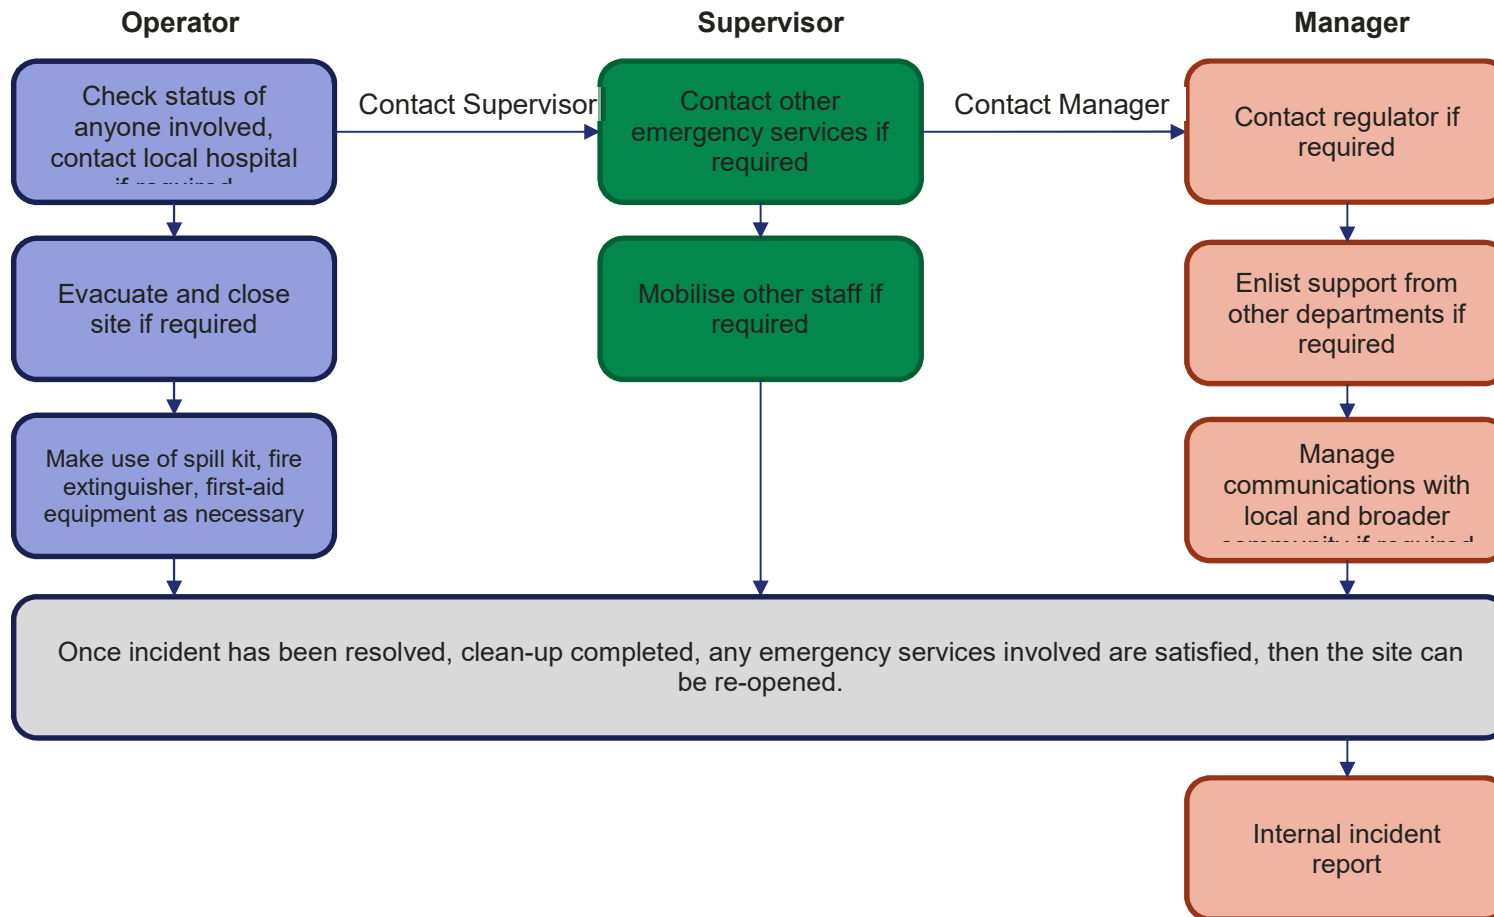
Operator

Supervisor

Manager

Check status of anyone involved, contact local hospital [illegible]

Contact Supervisor

Contact other emergency services if required

Contact Manager

Contact regulator if required

Evacuate and close site if required

Mobilise other staff if required

Enlist support from other departments if required

Make use of spill kit, fire extinguisher, first-aid equipment as necessary

Manage communications with local and broader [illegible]

Once incident has been resolved, clean-up completed, any emergency services involved are satisfied, then the site can be re-opened.

Internal incident report